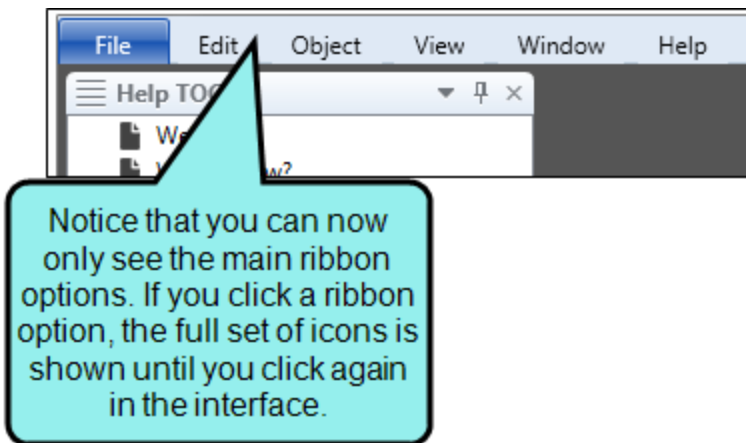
File Edit Object View Window Help

Help TO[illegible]

We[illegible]

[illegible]w?

Notice that you can now only see the main ribbon options. If you click a ribbon option, the full set of icons is shown until you click again in the interface.